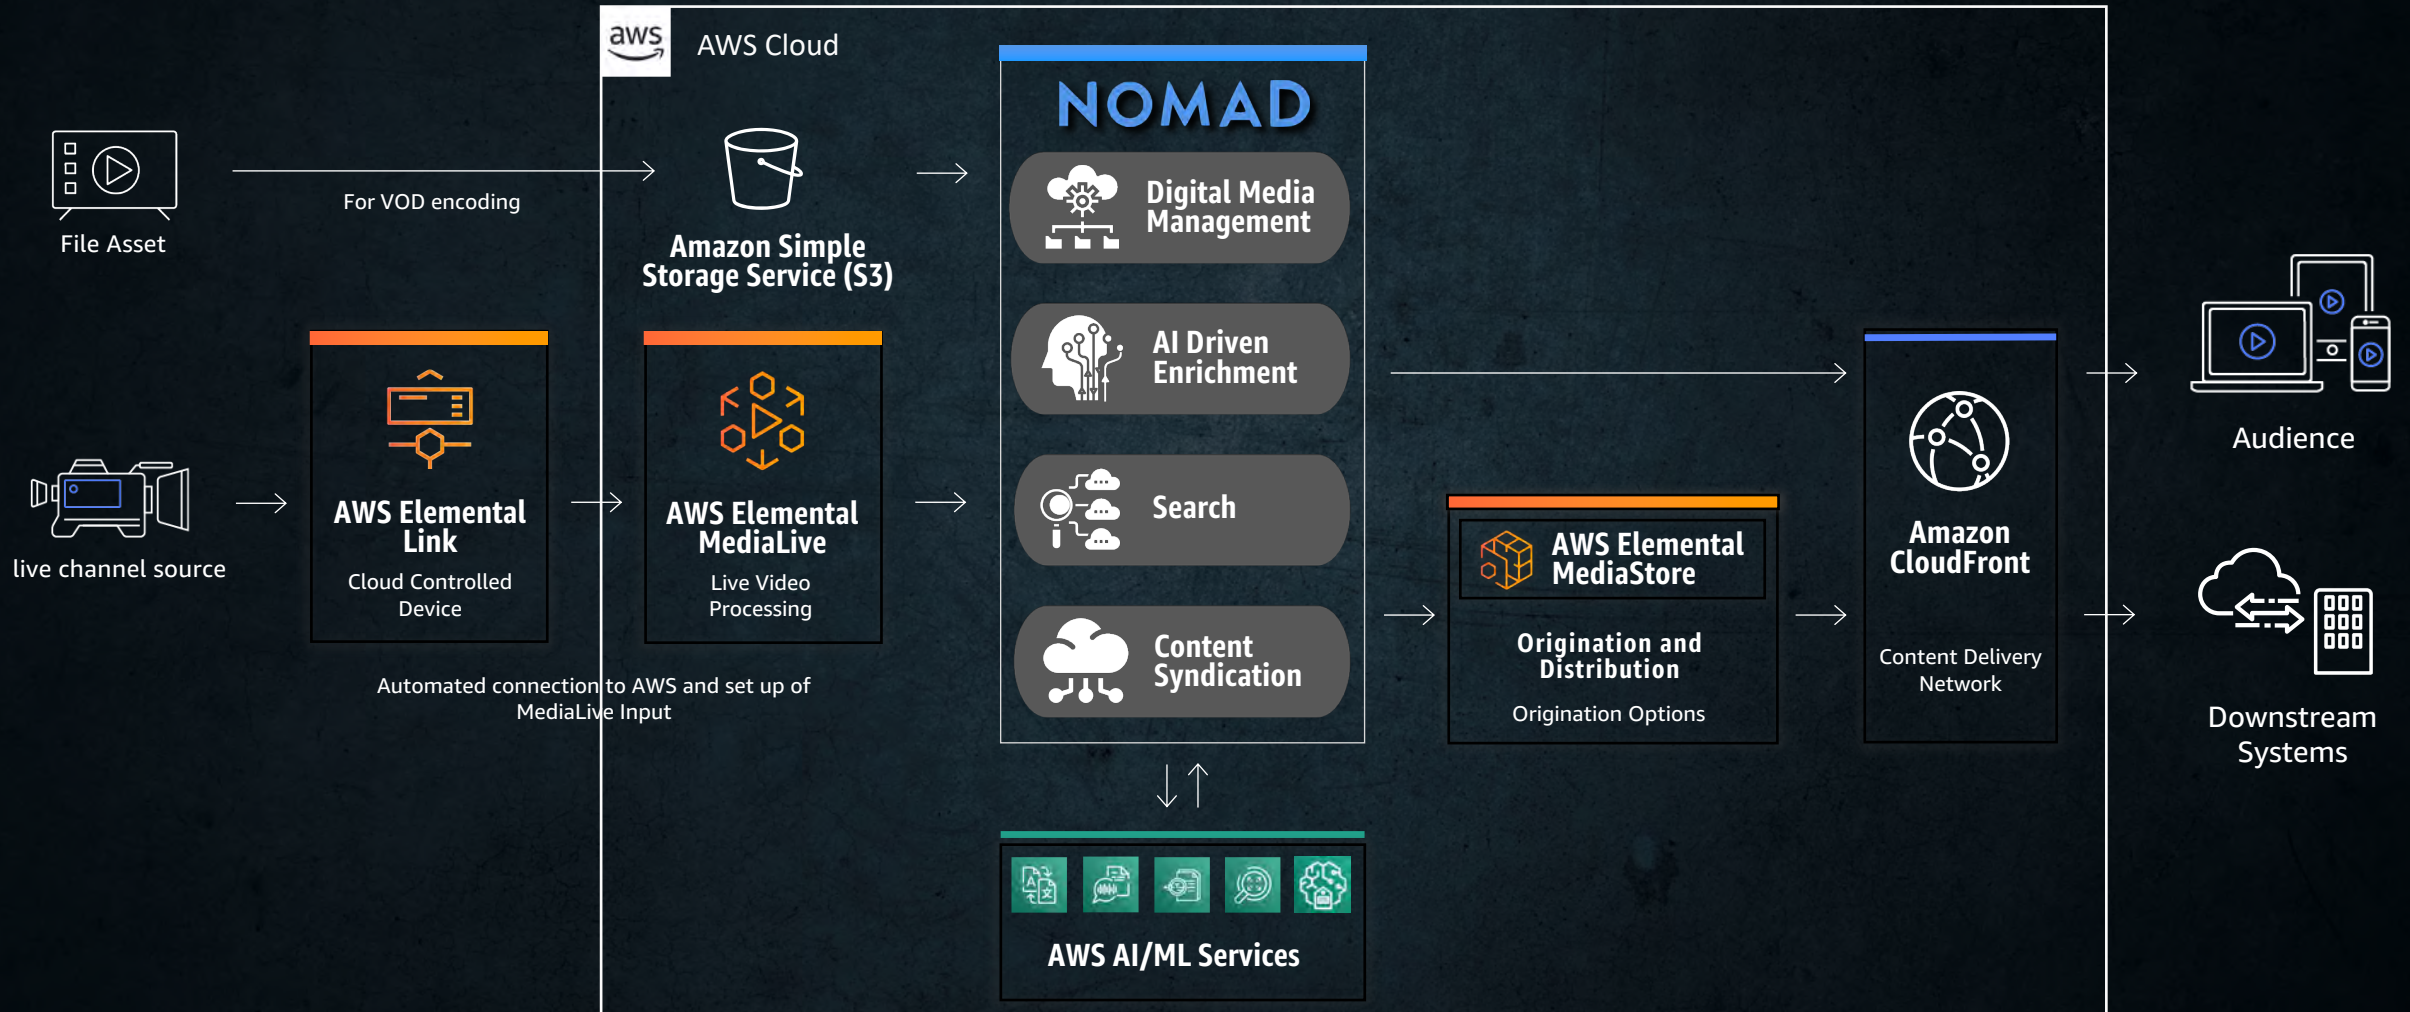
aws AWS Cloud

File Asset

For VOD encoding

Amazon Simple Storage Service (S3)

NOMAD

Digital Media Management

AI Driven Enrichment

Search

Content Syndication

live channel source

AWS Elemental Link

Cloud Controlled Device

AWS Elemental MediaLive

Live Video Processing

Automated connection to AWS and set up of MediaLive Input

AWS Elemental MediaStore

Origination and Distribution

Origination Options

Amazon CloudFront

Content Delivery Network

Audience

Downstream Systems

AWS AI/ML Services